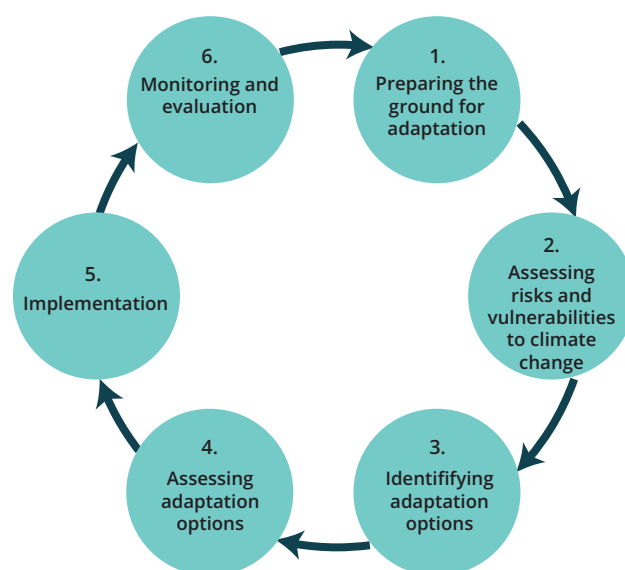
6.
Monitoring and evaluation

1.
Preparing the ground for adaptation

2.
Assessing risks and vulnerabilities to climate change

3.
Identififying adaptation options

4.
Assessing adaptation options

5.
Implementation